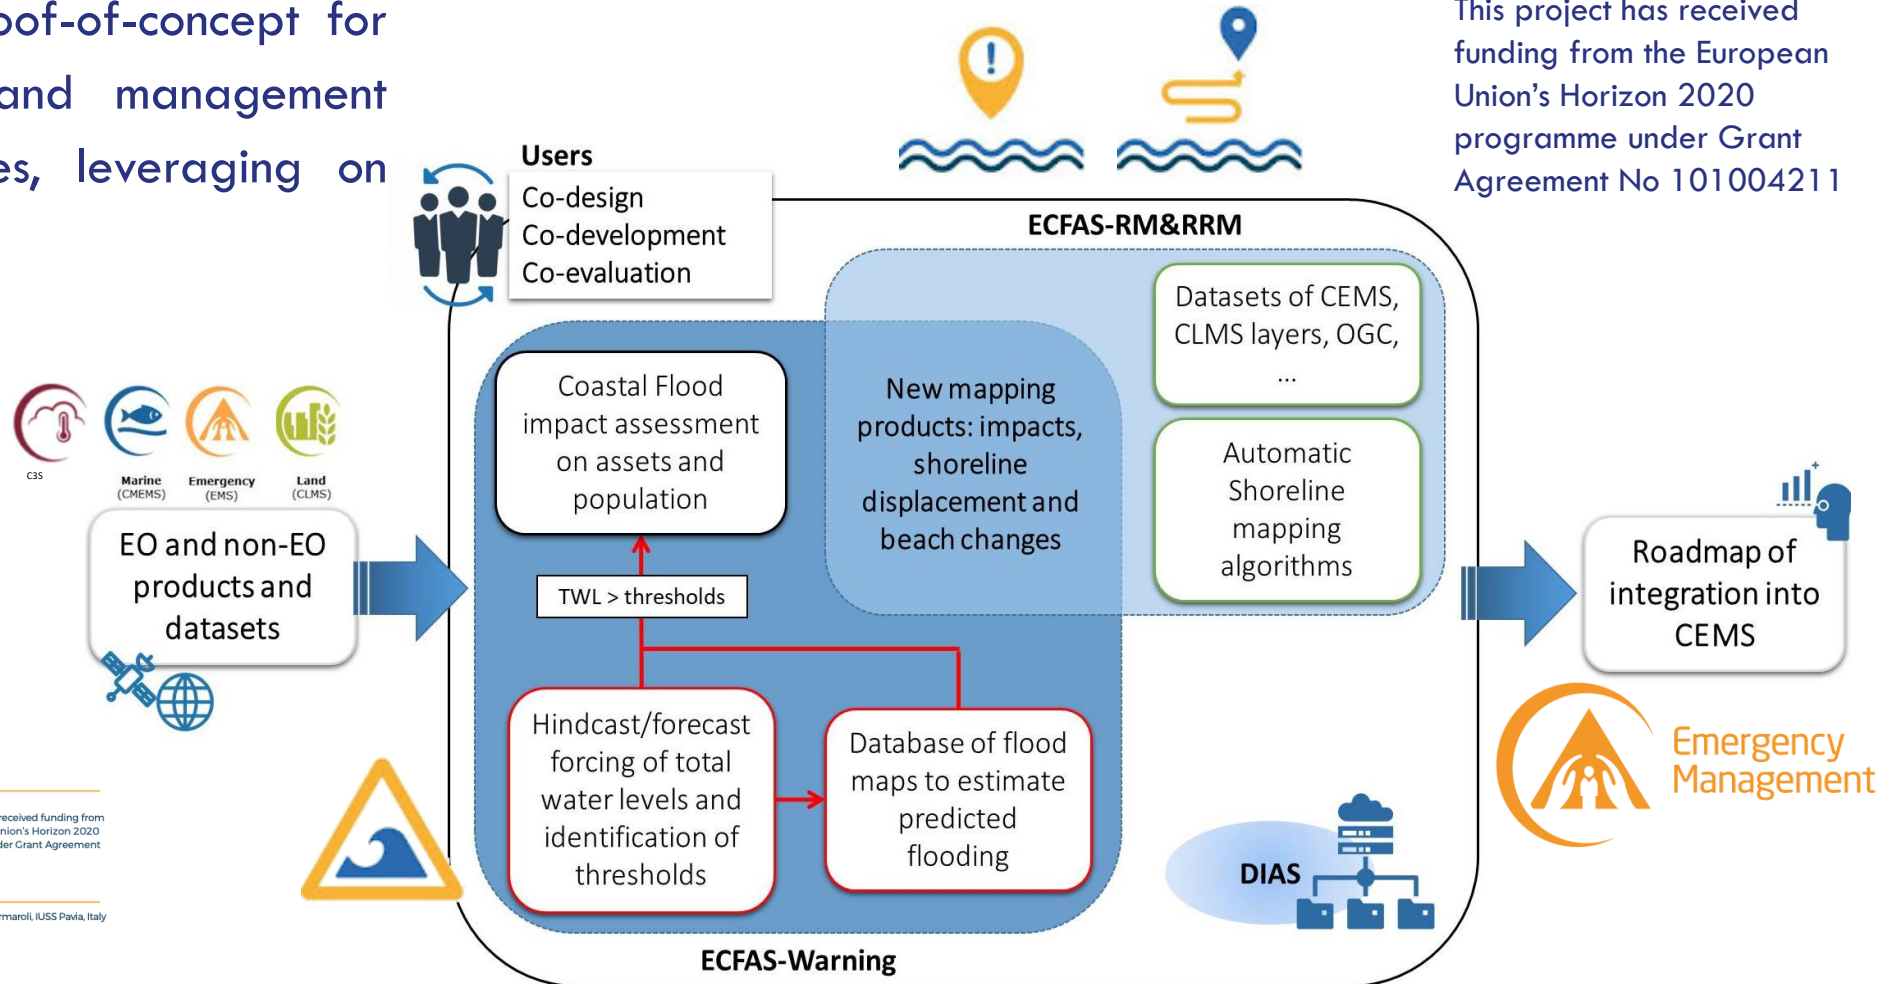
oof-of-concept for
and management
es, leveraging on

This project has received funding from the European Union's Horizon 2020 programme under Grant Agreement No 101004211

Users
Co-design
Co-development
Co-evaluation

ECFAS-RM&RRM

C3S
Marine (CMEMS)
Emergency (EMS)
Land (CLMS)

EO and non-EO products and datasets

Coastal Flood impact assessment on assets and population

New mapping products: impacts, shoreline displacement and beach changes

Datasets of CEMS, CLMS layers, OGC, ...

Automatic Shoreline mapping algorithms

TWL > thresholds

Roadmap of integration into CEMS

Hindcast/forecast forcing of total water levels and identification of thresholds

Database of flood maps to estimate predicted flooding

Emergency Management

DIAS

received funding from
nion's Horizon 2020
der Grant Agreement

rmaroli, IUSS Pavia, Italy

ECFAS-Warning